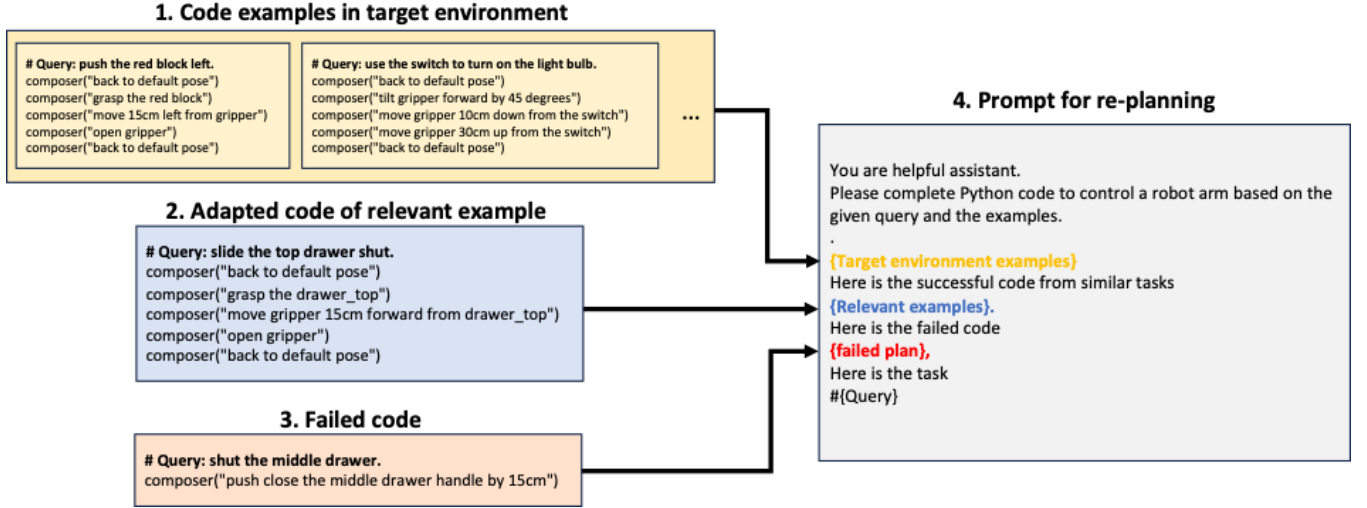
1. Code examples in target environment

# Query: push the red block left.
composer("back to default pose")
composer("grasp the red block")
composer("move 15cm left from gripper")
composer("open gripper")
composer("back to default pose")

# Query: use the switch to turn on the light bulb.
composer("back to default pose")
composer("tilt gripper forward by 45 degrees")
composer("move gripper 10cm down from the switch")
composer("move gripper 30cm up from the switch")
composer("back to default pose")

...

2. Adapted code of relevant example

# Query: slide the top drawer shut.
composer("back to default pose")
composer("grasp the drawer_top")
composer("move gripper 15cm forward from drawer_top")
composer("open gripper")
composer("back to default pose")

3. Failed code

# Query: shut the middle drawer.
composer("push close the middle drawer handle by 15cm")

4. Prompt for re-planning

You are helpful assistant.
Please complete Python code to control a robot arm based on the given query and the examples.
.
{Target environment examples}
Here is the successful code from similar tasks
{Relevant examples}.
Here is the failed code
{failed plan},
Here is the task
#{Query}